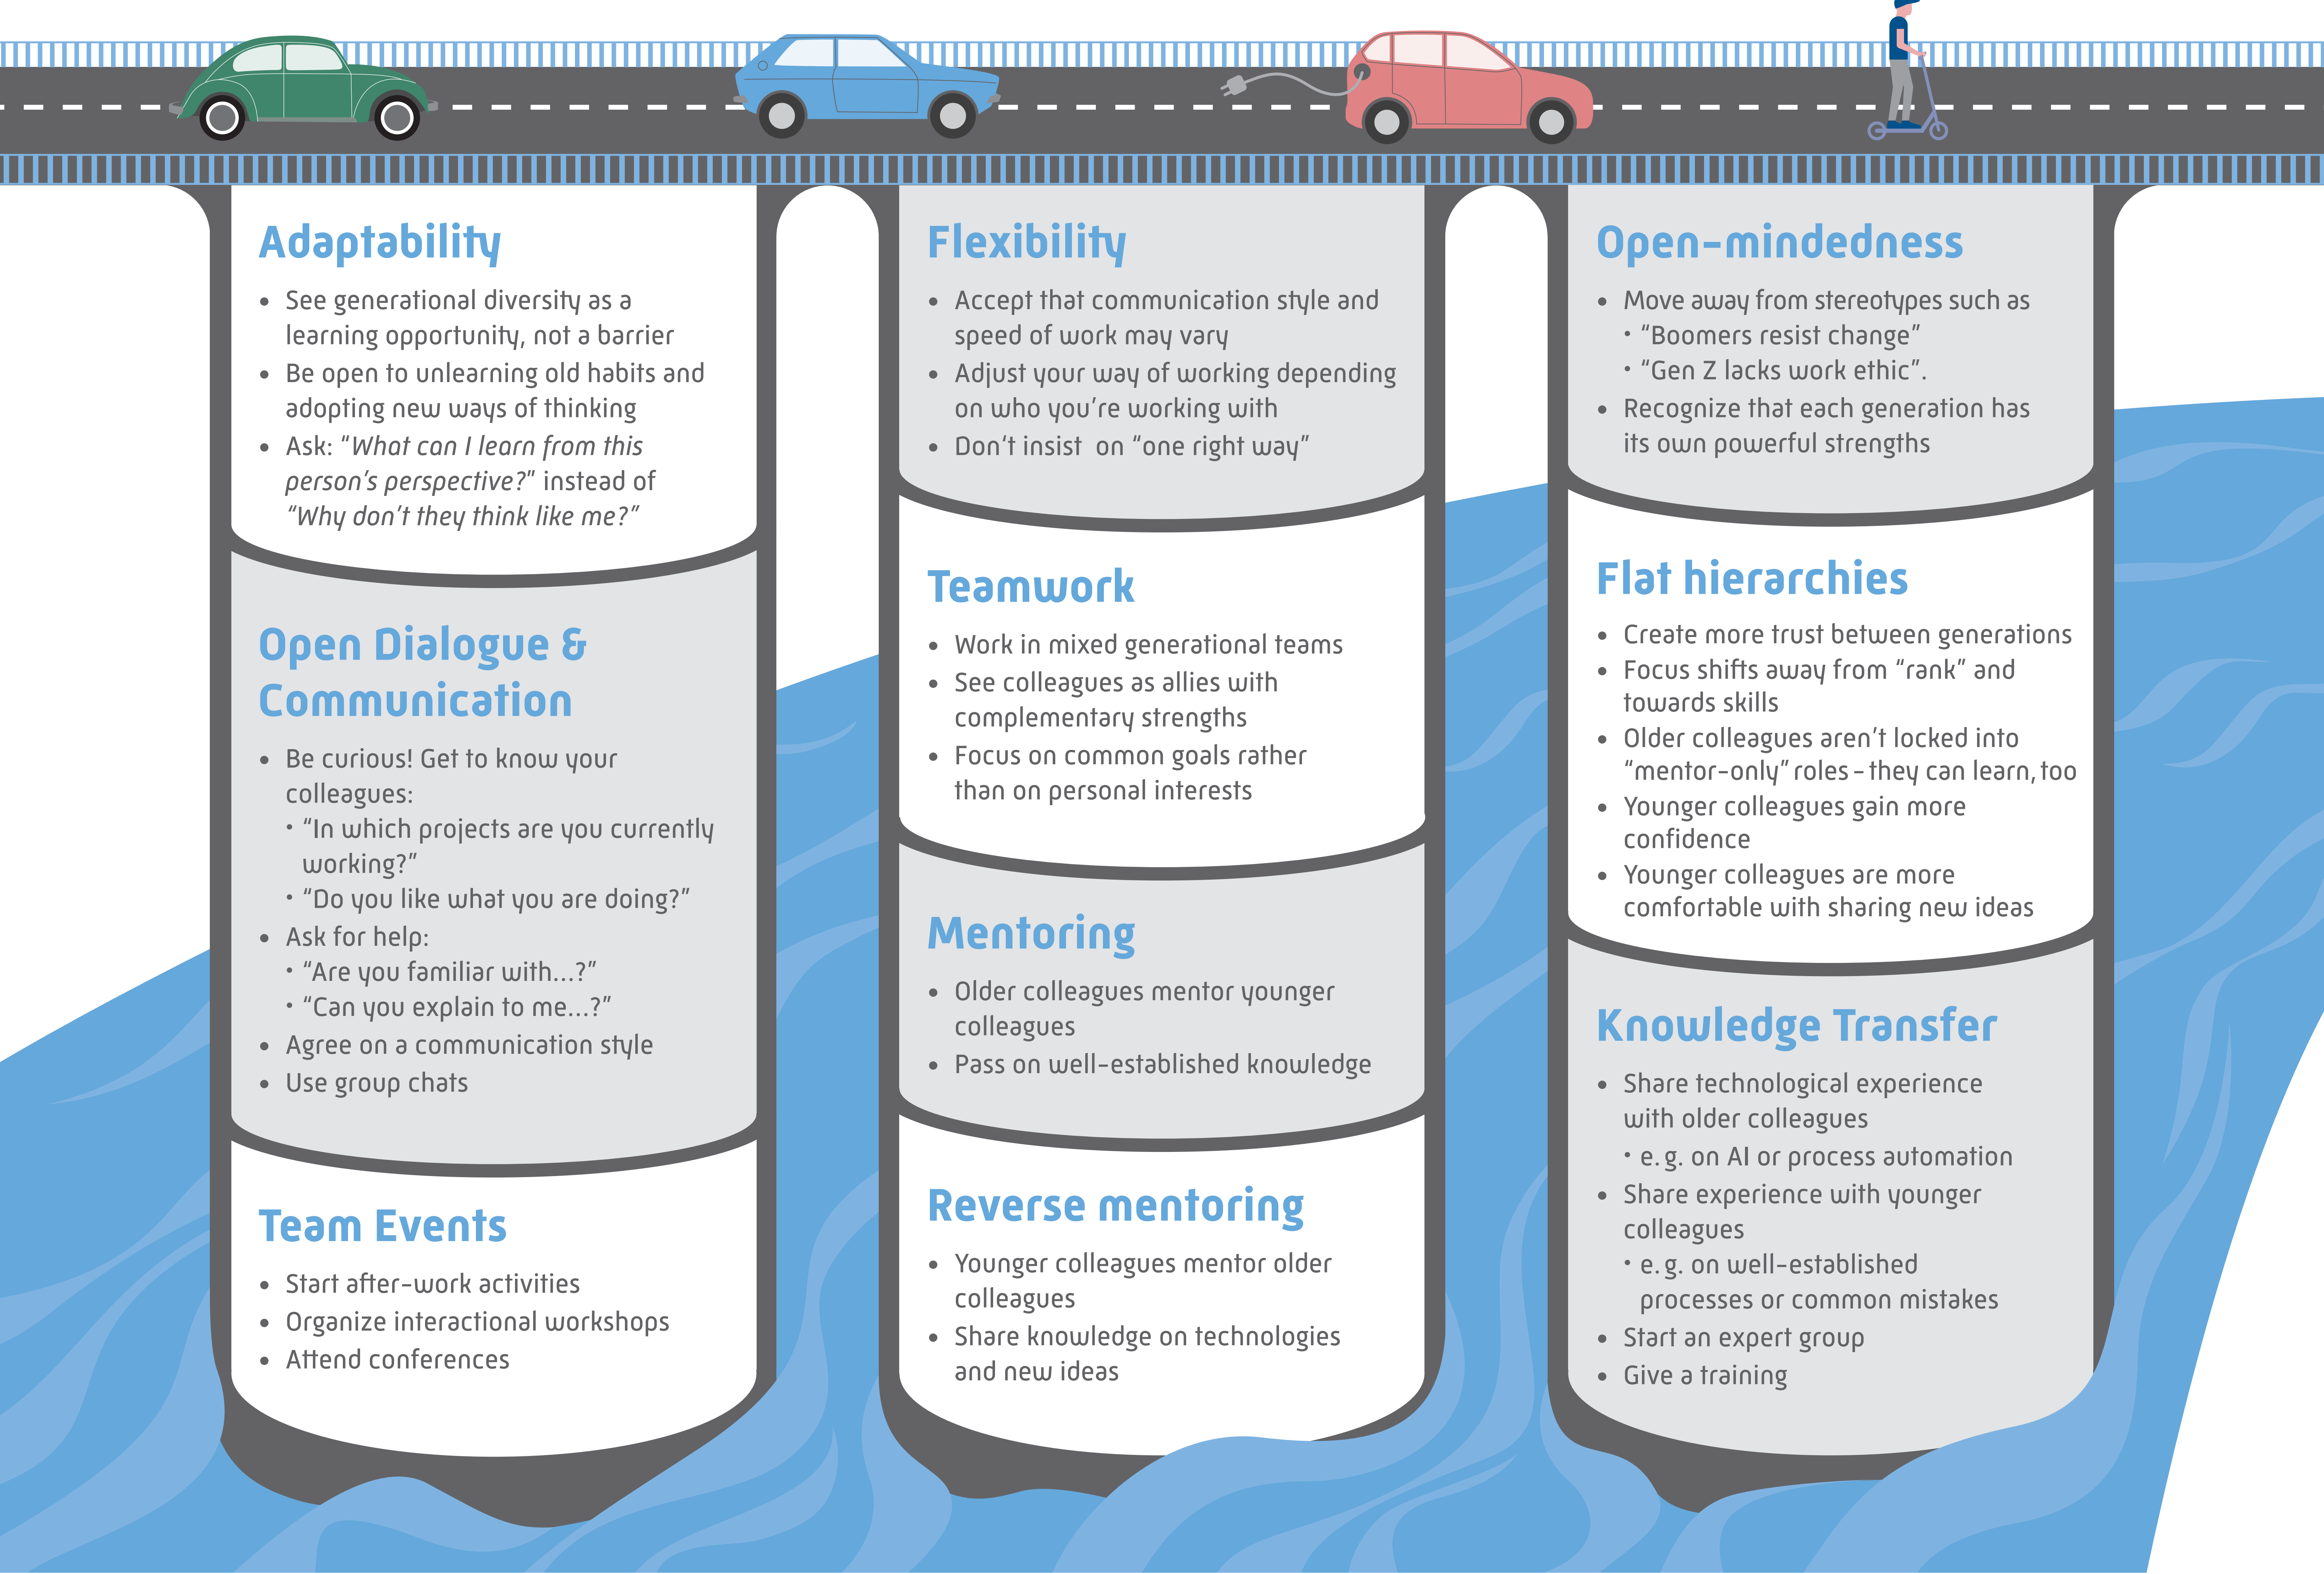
Adaptability

- See generational diversity as a learning opportunity, not a barrier
- Be open to unlearning old habits and adopting new ways of thinking
- Ask: "What can I learn from this person's perspective?" instead of "Why don't they think like me?"

Open Dialogue & Communication

- Be curious! Get to know your colleagues:
  - "In which projects are you currently working?"
  - "Do you like what you are doing?"
- Ask for help:
  - "Are you familiar with...?"
  - "Can you explain to me...?"
- Agree on a communication style
- Use group chats

Team Events

- Start after-work activities
- Organize interactional workshops
- Attend conferences

Flexibility

- Accept that communication style and speed of work may vary
- Adjust your way of working depending on who you're working with
- Don't insist on "one right way"

Teamwork

- Work in mixed generational teams
- See colleagues as allies with complementary strengths
- Focus on common goals rather than on personal interests

Mentoring

- Older colleagues mentor younger colleagues
- Pass on well-established knowledge

Reverse mentoring

- Younger colleagues mentor older colleagues
- Share knowledge on technologies and new ideas

Open-mindedness

- Move away from stereotypes such as
  - "Boomers resist change"
  - "Gen Z lacks work ethic".
- Recognize that each generation has its own powerful strengths

Flat hierarchies

- Create more trust between generations
- Focus shifts away from "rank" and towards skills
- Older colleagues aren't locked into "mentor-only" roles – they can learn, too
- Younger colleagues gain more confidence
- Younger colleagues are more comfortable with sharing new ideas

Knowledge Transfer

- Share technological experience with older colleagues
  - e. g. on AI or process automation
- Share experience with younger colleagues
  - e. g. on well-established processes or common mistakes
- Start an expert group
- Give a training